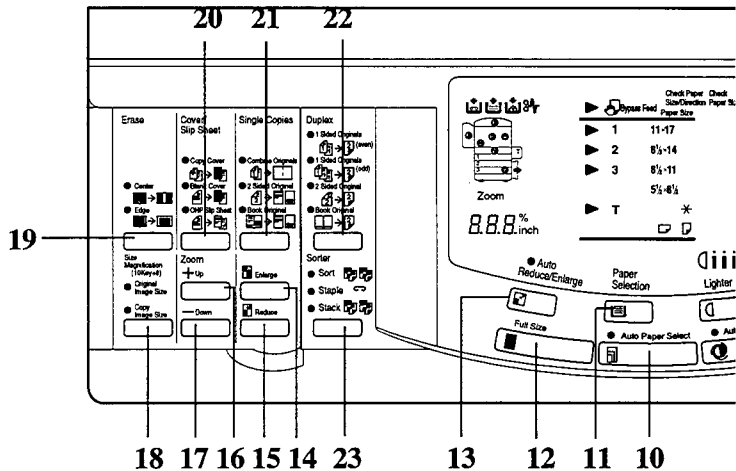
20 21 22

Erase
● Center
● Edge

Cover/ Slip Sheet
● Copy Cover
● Blank Cover
● OHP Slip Sheet

Single Copies
● Combine Originals
● 2 Sided Original
● Book Original

Duplex
● 1 Sided Originals (even)
● 1 Sided Originals (odd)
● 2 Sided Original
● Book Original

19

Size Magnification (10Key+#)
● Original Image Size
● Copy Image Size

Zoom
+ Up
— Down

Enlarge
Reduce

Sorter
● Sort
● Staple
● Stack

Bypass Feed
Check Paper Size/Direction
Paper Size
Check Paper Size

1 11×17
2 $8\frac{1}{2}$×14
3 $8\frac{1}{2}$×11
$5\frac{1}{2}$×$8\frac{1}{2}$
T ✻

Zoom
8.8.8. % inch

Auto Reduce/Enlarge
Paper Selection
Lighter
Full Size
● Auto Paper Select
● Aut

18 17 16 15 14 23 13 12 11 10